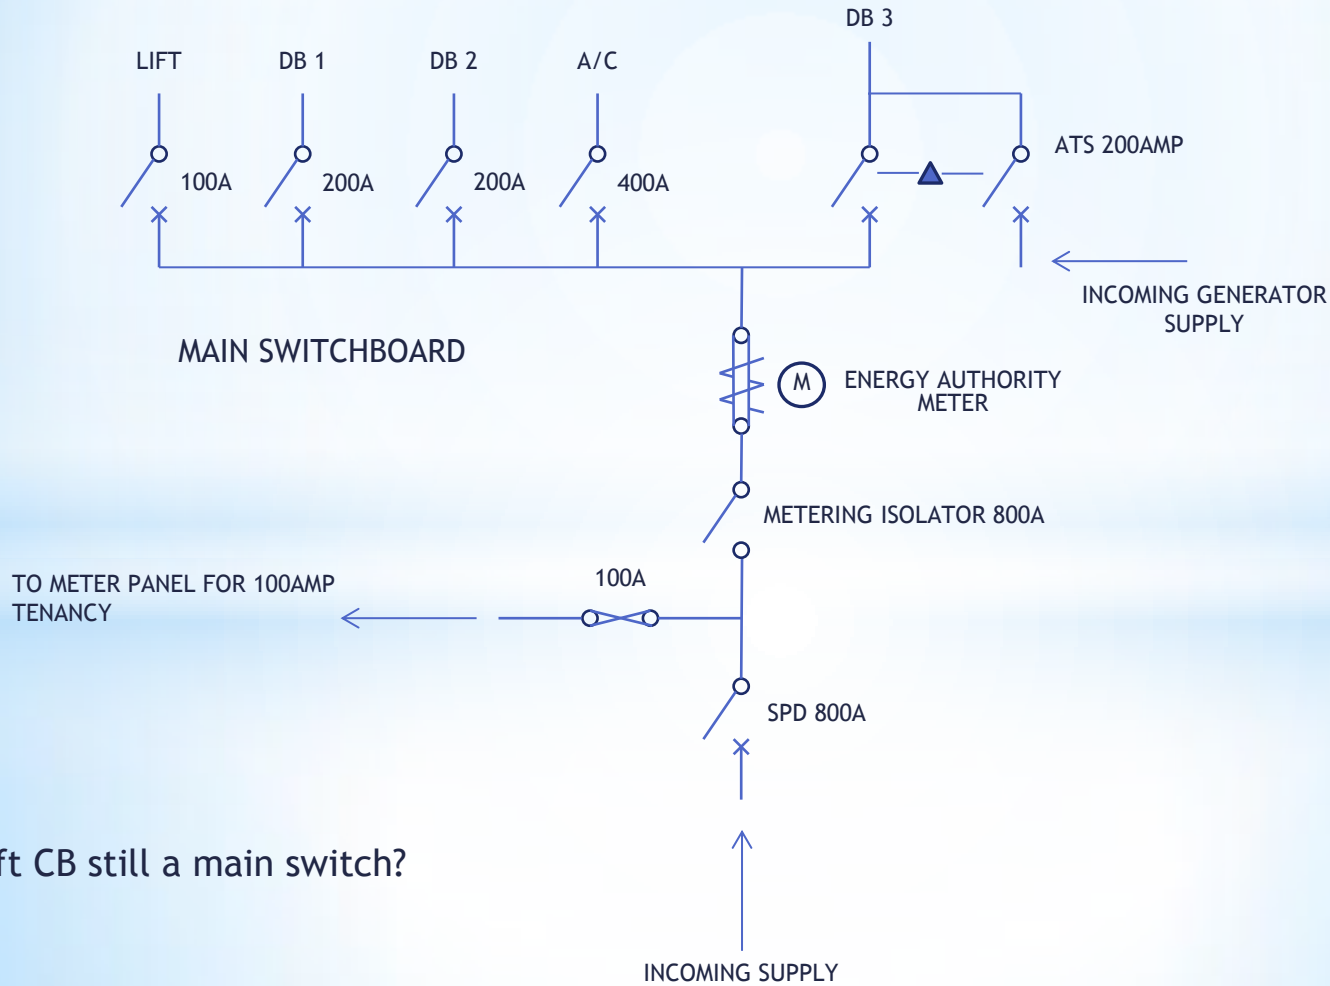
DB 3

LIFT DB 1 DB 2 A/C

100A 200A 200A 400A

ATS 200AMP

INCOMING GENERATOR SUPPLY

MAIN SWITCHBOARD

M ENERGY AUTHORITY METER

METERING ISOLATOR 800A

TO METER PANEL FOR 100AMP TENANCY

100A

SPD 800A

ft CB still a main switch?

INCOMING SUPPLY